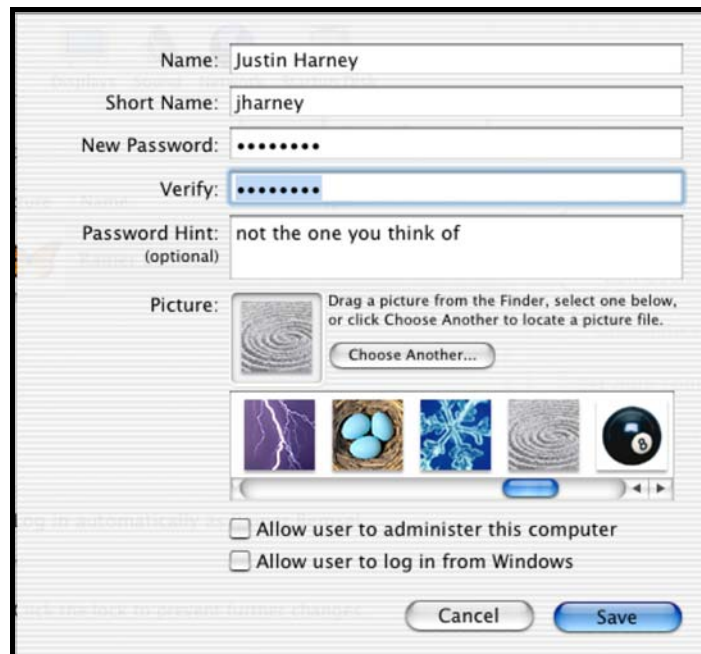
Name: Justin Harney

Short Name: jharney

New Password: ••••••••

Verify: ••••••••

Password Hint: (optional) not the one you think of

Picture: Drag a picture from the Finder, select one below, or click Choose Another to locate a picture file.

Choose Another...

Allow user to administer this computer

Allow user to log in from Windows

Cancel

Save